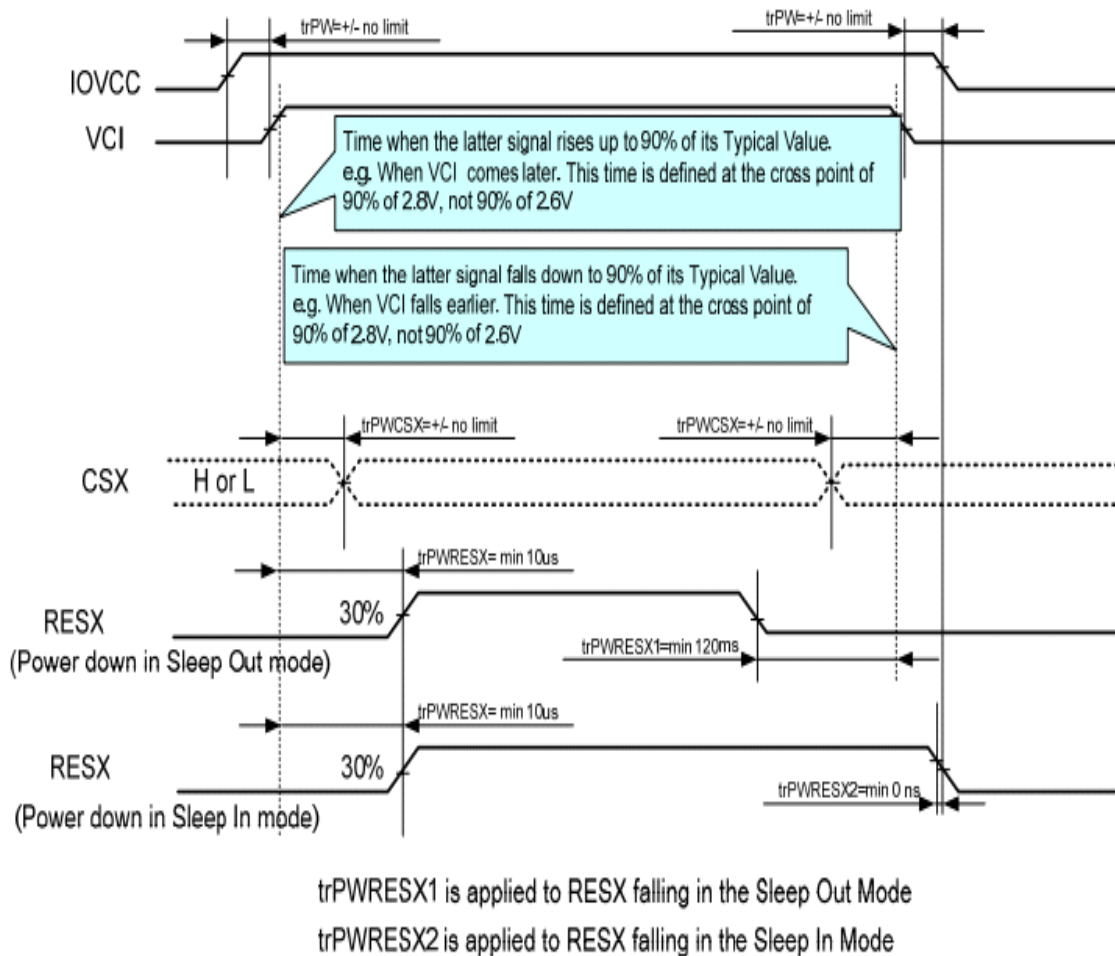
trPW=+/- no limit

trPW=+/- no limit

IOVCC

VCI

Time when the latter signal rises up to 90% of its Typical Value. e.g. When VCI comes later. This time is defined at the cross point of 90% of 2.8V, not 90% of 2.6V

Time when the latter signal falls down to 90% of its Typical Value. e.g. When VCI falls earlier. This time is defined at the cross point of 90% of 2.8V, not 90% of 2.6V

trPWCSX=+/- no limit

trPWCSX=+/- no limit

CSX

H or L

trPWRESX= min 10us

RESX
(Power down in Sleep Out mode)

30%

trPWRESX1=min 120ms

trPWRESX= min 10us

RESX
(Power down in Sleep In mode)

30%

trPWRESX2=min 0 ns

trPWRESX1 is applied to RESX falling in the Sleep Out Mode
trPWRESX2 is applied to RESX falling in the Sleep In Mode